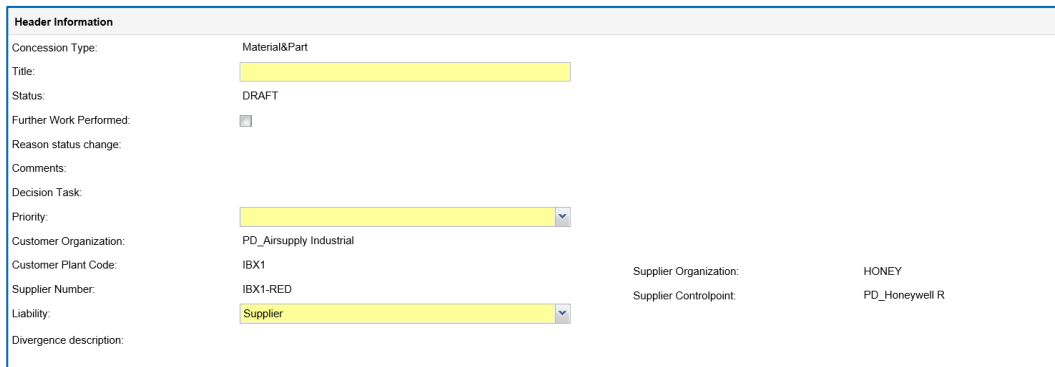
Header Information

Concession Type: Material&Part

Title:

Status: DRAFT

Further Work Performed:

Reason status change:

Comments:

Decision Task:

Priority:

Customer Organization: PD_Airsupply Industrial

Customer Plant Code: IBX1

Supplier Organization: HONEY

Supplier Number: IBX1-RED

Supplier Controlpoint: PD_Honeywell R

Liability: Supplier

Divergence description: